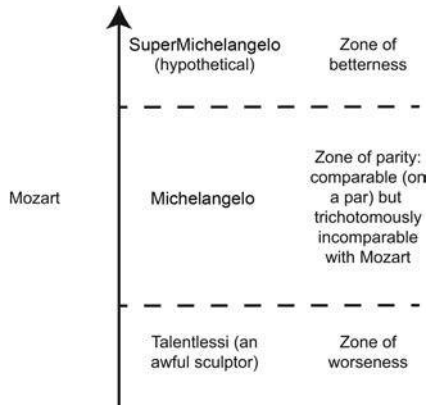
SuperMichelangelo (hypothetical)

Zone of betterness

Mozart

Michelangelo

Zone of parity: comparable (on a par) but trichotomously incomparable with Mozart

Talentlessi (an awful sculptor)

Zone of worseness